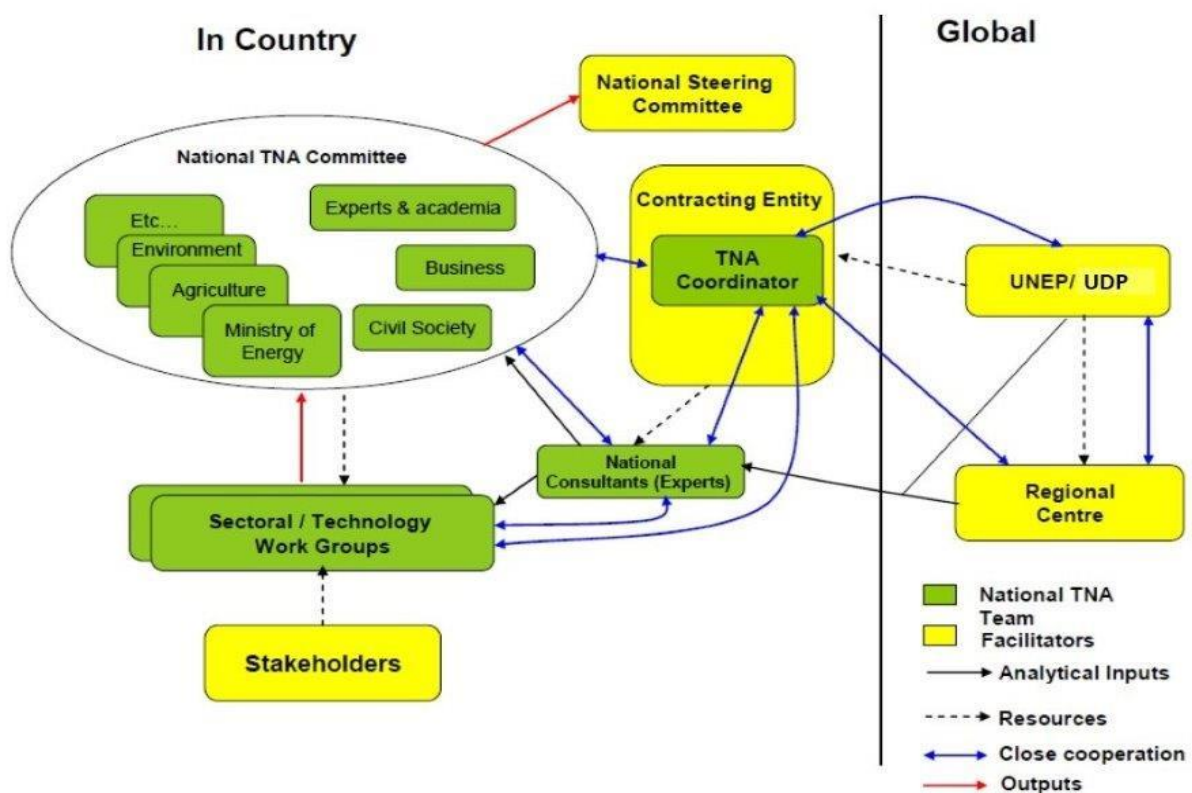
In Country

Global

National Steering Committee

National TNA Committee

Etc…

Environment

Agriculture

Ministry of Energy

Experts & academia

Business

Civil Society

Contracting Entity

TNA Coordinator

UNEP/ UDP

National Consultants (Experts)

Sectoral / Technology Work Groups

Regional Centre

Stakeholders

National TNA Team

Facilitators

Analytical Inputs

Resources

Close cooperation

Outputs